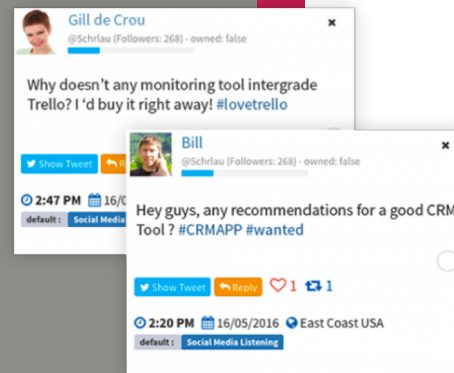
Gill de Crou
@Schrlau (Followers: 268) - owned: false
×

Why doesn't any monitoring tool intergrade Trello? I 'd buy it right away! #lovetrello

Show Tweet Re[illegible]

2:47 PM 16/0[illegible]

default : Social Media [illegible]

Bill
@Schrlau (Followers: 268) - owned: false
×

Hey guys, any recommendations for a good CRM Tool ? #CRMAPP #wanted

Show Tweet Reply 1 1

2:20 PM 16/05/2016 East Coast USA

default : Social Media Listening